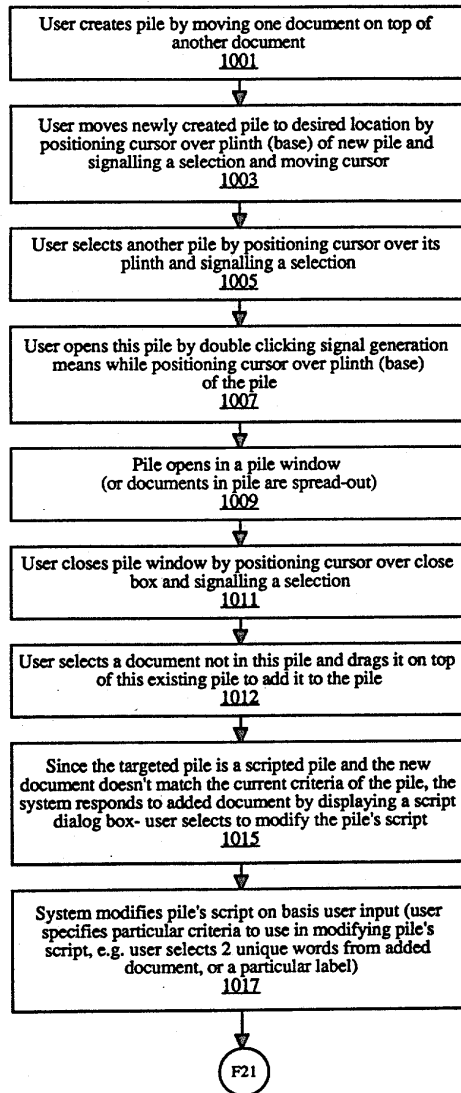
User creates pile by moving one document on top of another document
1001

User moves newly created pile to desired location by positioning cursor over plinth (base) of new pile and signalling a selection and moving cursor
1003

User selects another pile by positioning cursor over its plinth and signalling a selection
1005

User opens this pile by double clicking signal generation means while positioning cursor over plinth (base) of the pile
1007

Pile opens in a pile window (or documents in pile are spread-out)
1009

User closes pile window by positioning cursor over close box and signalling a selection
1011

User selects a document not in this pile and drags it on top of this existing pile to add it to the pile
1012

Since the targeted pile is a scripted pile and the new document doesn't match the current criteria of the pile, the system responds to added document by displaying a script dialog box- user selects to modify the pile's script
1015

System modifies pile's script on basis user input (user specifies particular criteria to use in modifying pile's script, e.g. user selects 2 unique words from added document, or a particular label)
1017

F21